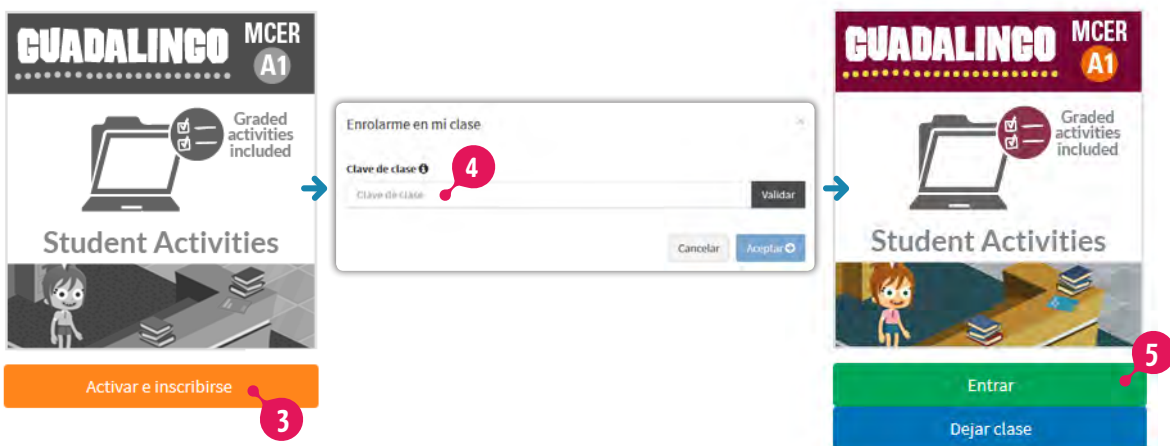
GUADALINGO MCER A1

Graded activities included

Student Activities

Activar e inscribirse

3

Enrolarme en mi clase

×

Clave de clase

4

Clave de clase

Validar

Cancelar

Aceptar

GUADALINGO MCER A1

Graded activities included

Student Activities

5

Entrar

Dejar clase